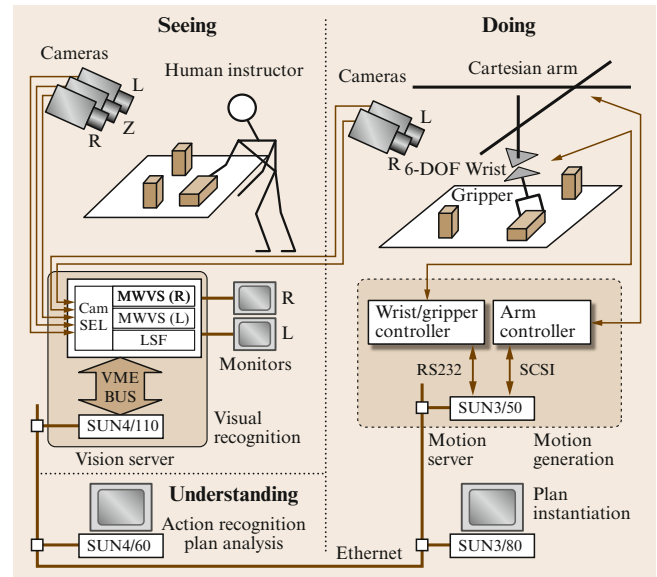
Seeing

Doing

Cameras

Human instructor

L

Z

R

Cameras

Cartesian arm

L

R

6-DOF Wrist

Gripper

Cam SEL

MWVS (R)

MWVS (L)

LSF

R

L

Monitors

VME BUS

Visual recognition

SUN4/110

Vision server

Wrist/gripper controller

Arm controller

RS232

SCSI

SUN3/50

Motion server

Motion generation

Understanding

Action recognition plan analysis

SUN4/60

Plan instantiation

Ethernet

SUN3/80